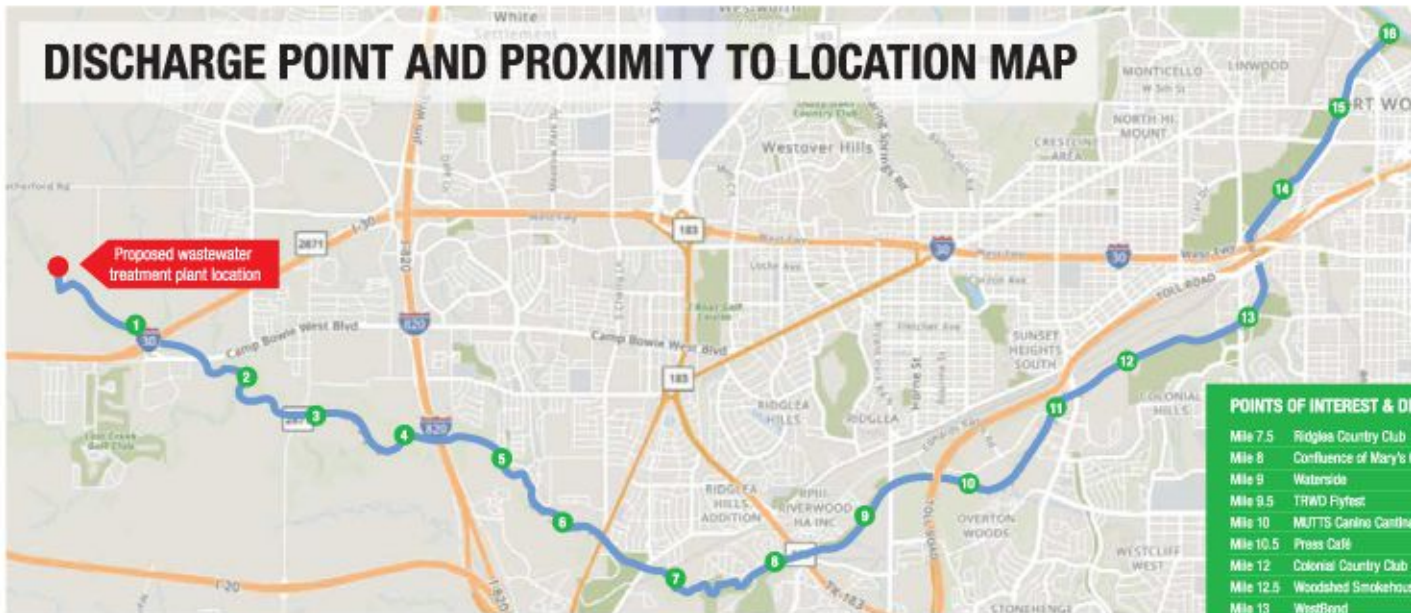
DISCHARGE POINT AND PROXIMITY TO LOCATION MAP

Proposed wastewater treatment plant location

White Settlement
Westworth
Monticello
Linwood
Westover Hills
North Hi. Mount
Crestline Area
Fort Wo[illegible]
Camp Bowie West Blvd
Camp Bowie West Blvd
Sunset Heights South
Colonial Hills
Ridglea Hills
Ridglea
Ridglea Hills Addition
Riverwood HA Inc
Overton Woods
Westcliff West
Stonehenge
Toll Road
I-30
I-20
2871
820
183
30
TX-183

1 2 3 4 5 6 7 8 9 10 11 12 13 14 15 16

POINTS OF INTEREST & D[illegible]

| | |
|---|---|
| Mile 7.5 | Ridglea Country Club |
| Mile 8 | Confluence of Mary's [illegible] |
| Mile 9 | Waterside |
| Mile 9.5 | TRWD Flyfest |
| Mile 10 | MUTTS Canine Cantin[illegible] |
| Mile 10.5 | Press Café |
| Mile 12 | Colonial Country Club |
| Mile 12.5 | Woodshed Smokehou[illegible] |
| Mile 13 | WestBend |